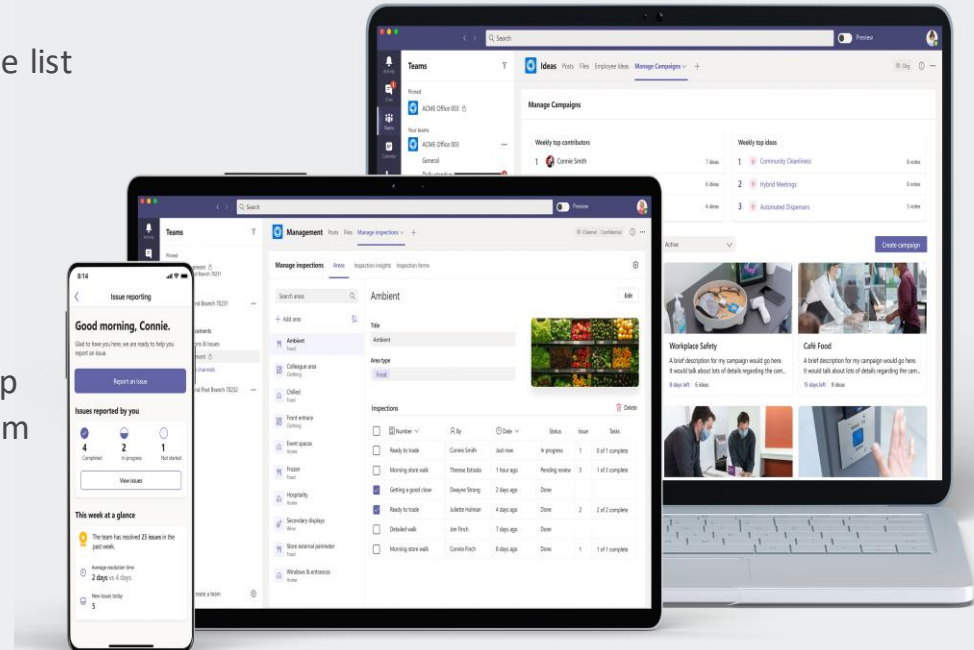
e list

p
m

Search
Preview
Teams
Pinned
ACME Office 003
Your teams
ACME Office 003
General
Ideas Posts Files Employee Ideas Manage Campaigns
Manage Campaigns
Weekly top contributors
1 Connie Smith 7 ideas
6 ideas
4 ideas
Weekly top ideas
1 Community Cleanliness 8 votes
2 Hybrid Meetings 6 votes
3 Automated Dispensers 5 votes
Active
Create campaign
Workplace Safety
A brief description for my campaign would go here. It would talk about lots of details regarding the cam...
8 days left 6 ideas
Café Food
A brief description for my campaign would go here. It would talk about lots of details regarding the cam...
15 days left 9 ideas

Search
Preview
Teams
Management Posts Files Manage inspections
Channel Confidential
Manage inspections Areas Inspection insights Inspection forms
Search areas
+ Add area
Ambient Food
Colleague area Clothing
Chilled Food
Front entrace Clothing
Event spaces Home
Frozen Food
Hospitality Home
Secondary displays Home
Store external perimeter Home
Windows & entrances Home
Ambient
Edit
Title
Ambient
Area type
Food
Inspections
Delete

| | Number | By | Date | Status | Issue | Tasks |
|---|---|---|---|---|---|---|
| | Ready to trade | Connie Smith | Just now | In progress | 1 | 0 of 1 complete |
| | Morning store walk | Therese Estrada | 1 hour ago | Pending review | 3 | 1 of 3 complete |
| | Getting a good close | Dwayne Strong | 2 days ago | Done | | |
| | Ready to trade | Juliette Holman | 4 days ago | Done | 2 | 2 of 2 complete |
| | Detailed walk | Jon Finch | 7 days ago | Done | | |
| | Morning store walk | Connie Finch | 8 days ago | Done | 1 | 1 of 1 complete |

8:14
Issue reporting
Good morning, Connie.
Glad to have you here, we are ready to help you report an issue
Report an issue
Issues reported by you
4 Completed
2 In progress
1 Not started
View issues
This week at a glance
The team has resolved 25 issues in the past week.
Average resolution time
2 days vs 4 days
New issues today
5